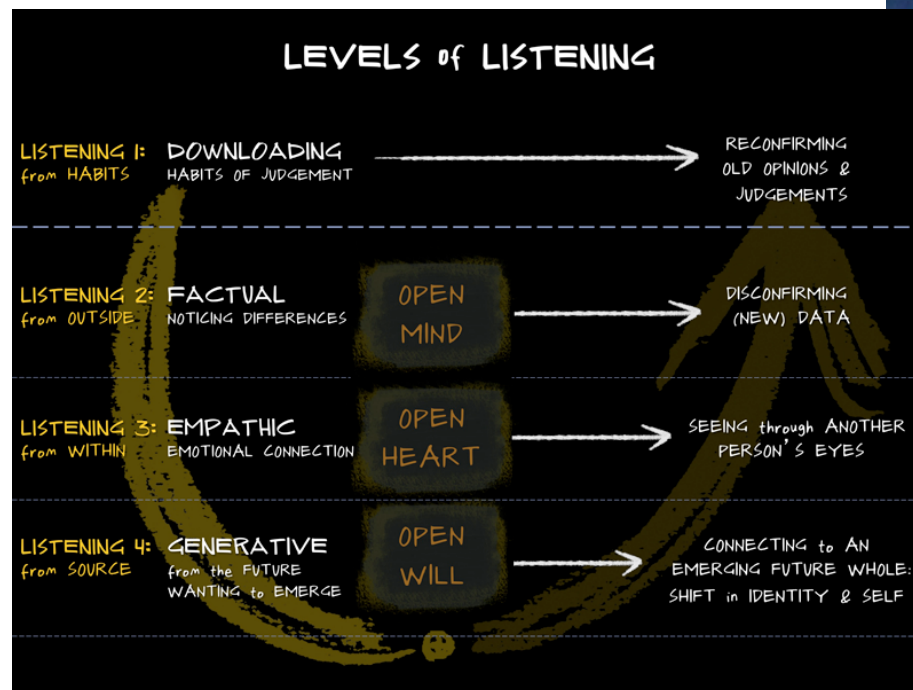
LEVELS of LISTENING

LISTENING 1: from HABITS
DOWNLOADING
HABITS OF JUDGEMENT
RECONFIRMING OLD OPINIONS & JUDGEMENTS

LISTENING 2: from OUTSIDE
FACTUAL
NOTICING DIFFERENCES
OPEN MIND
DISCONFIRMING (NEW) DATA

LISTENING 3: from WITHIN
EMPATHIC
EMOTIONAL CONNECTION
OPEN HEART
SEEING through ANOTHER PERSON'S EYES

LISTENING 4: from SOURCE
GENERATIVE
from the FUTURE WANTING to EMERGE
OPEN WILL
CONNECTING to AN EMERGING FUTURE WHOLE: SHIFT in IDENTITY & SELF